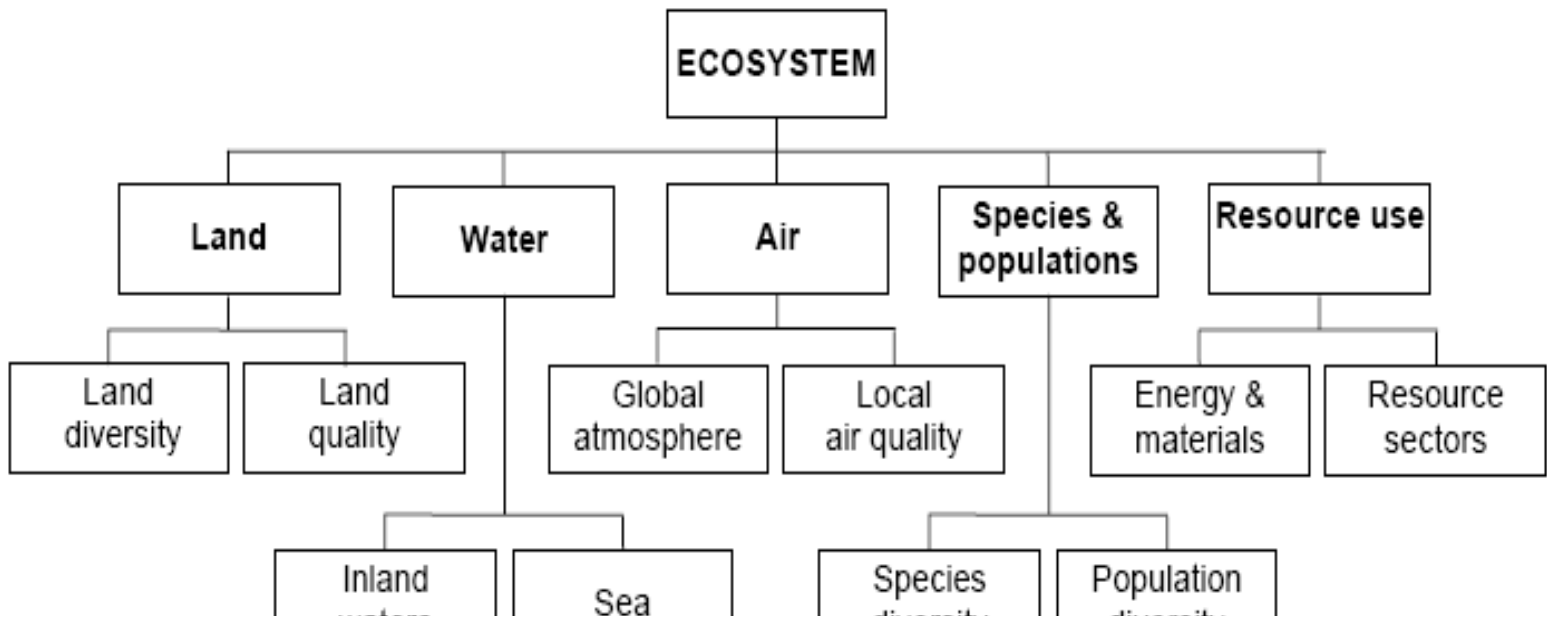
ECOSYSTEM

Land

Water

Air

Species & populations

Resource use

Land diversity

Land quality

Global atmosphere

Local air quality

Energy & materials

Resource sectors

Inland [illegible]

Sea

Species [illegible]

Population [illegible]